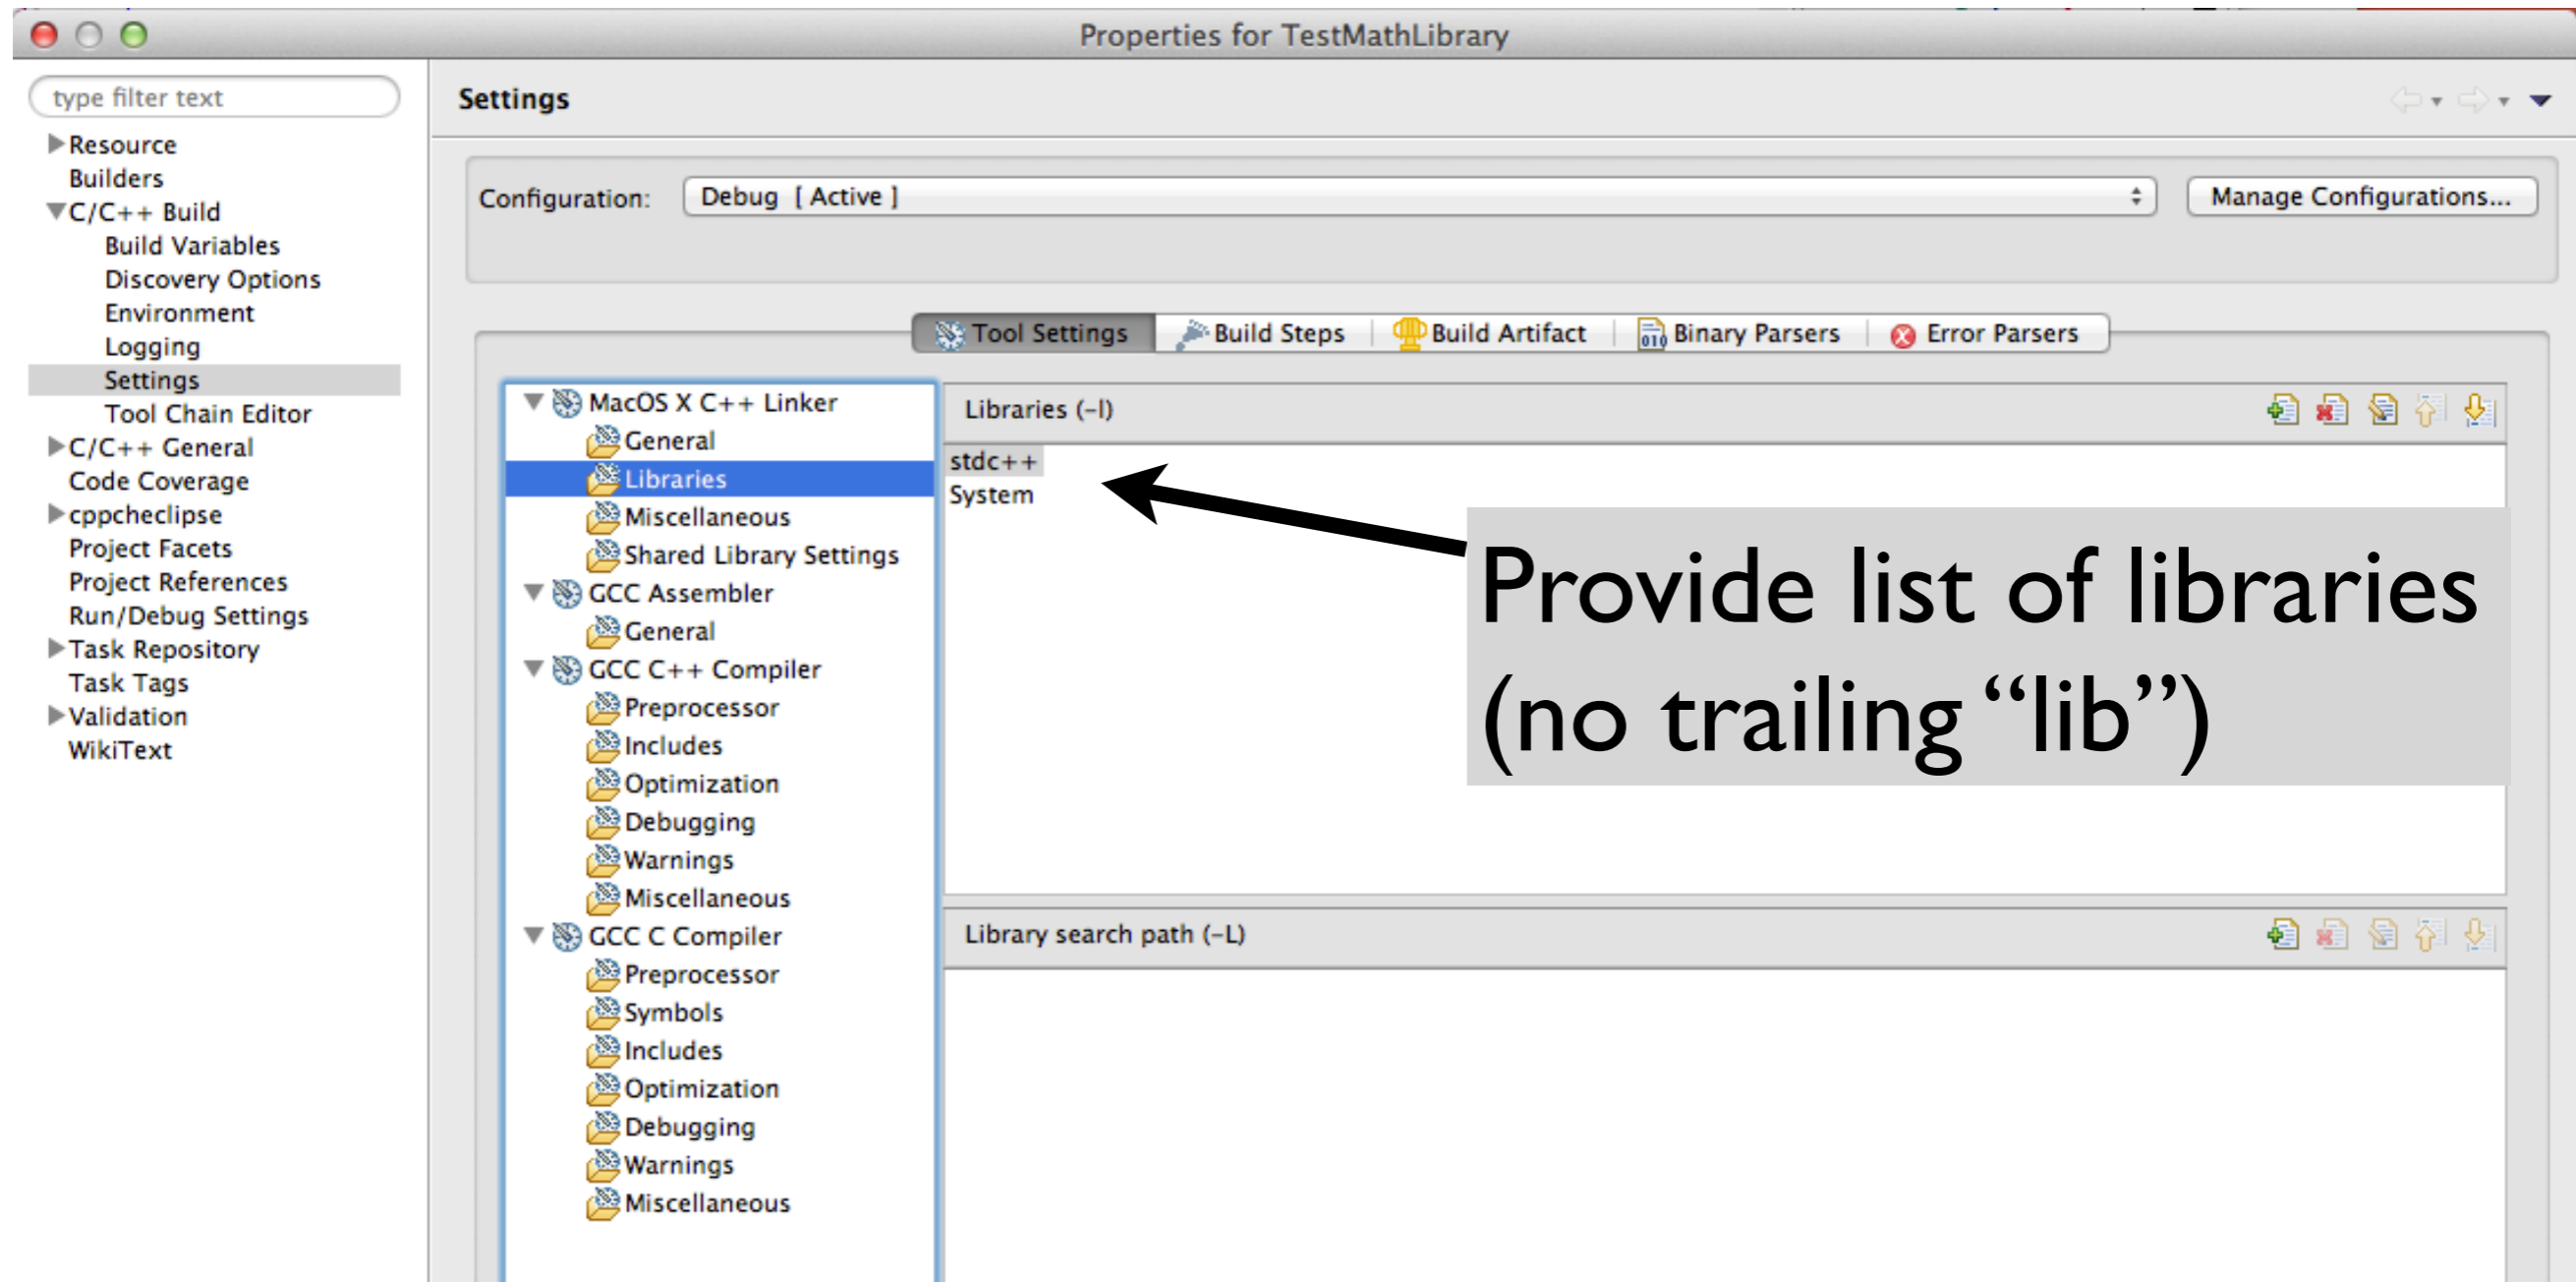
Properties for TestMathLibrary

type filter text

Resource
Builders
C/C++ Build
Build Variables
Discovery Options
Environment
Logging
Settings
Tool Chain Editor
C/C++ General
Code Coverage
cppcheclipse
Project Facets
Project References
Run/Debug Settings
Task Repository
Task Tags
Validation
WikiText

Settings

Configuration: Debug [ Active ]

Manage Configurations...

Tool Settings | Build Steps | Build Artifact | Binary Parsers | Error Parsers

MacOS X C++ Linker
General
Libraries
Miscellaneous
Shared Library Settings
GCC Assembler
General
GCC C++ Compiler
Preprocessor
Includes
Optimization
Debugging
Warnings
Miscellaneous
GCC C Compiler
Preprocessor
Symbols
Includes
Optimization
Debugging
Warnings
Miscellaneous

Libraries (-l)

stdc++
System

Provide list of libraries (no trailing “lib”)

Library search path (-L)